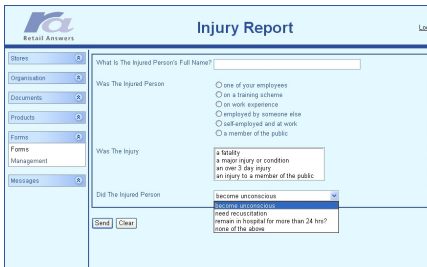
ra
Retail Answers

Injury Report

Lo

Stores
Organisation
Documents
Products
Forms
Forms
Management
Messages

What Is The Injured Person's Full Name?

Was The Injured Person
one of your employees
on a training scheme
on work experience
employed by someone else
self-employed and at work
a member of the public

Was The Injury
a fatality
a major injury or condition
an over 3 day injury
an injury to a member of the public

Did The Injured Person
become unconscious
become unconscious
need recuscitation
remain in hospital for more than 24 hrs?
none of the above

Send Clear